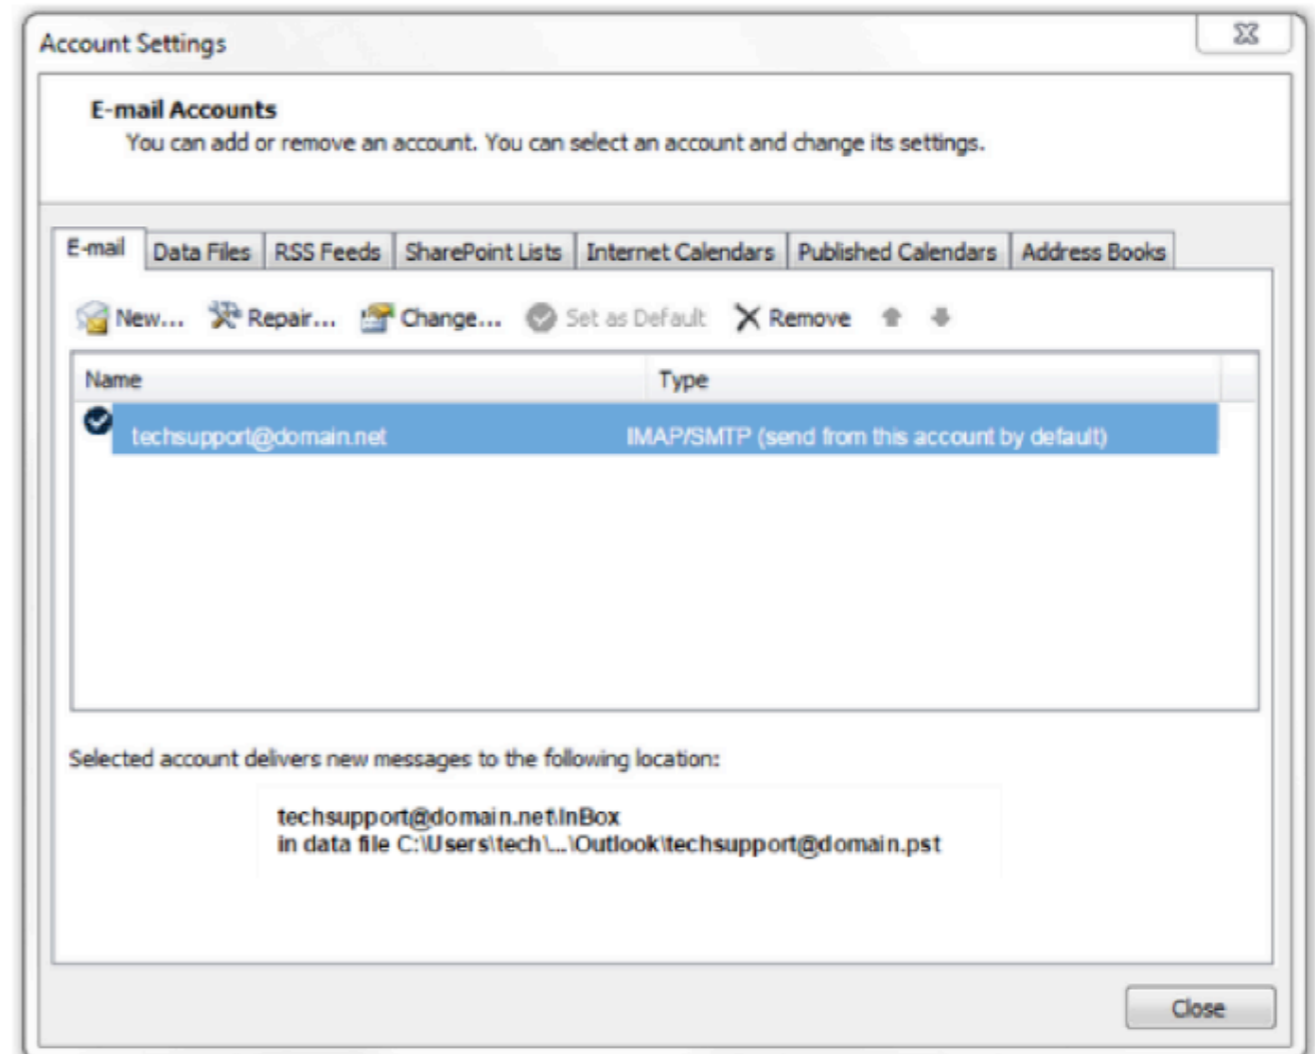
Account Settings

E-mail Accounts
You can add or remove an account. You can select an account and change its settings.

E-mail | Data Files | RSS Feeds | SharePoint Lists | Internet Calendars | Published Calendars | Address Books

New... Repair... Change... Set as Default Remove

| Name | Type |
|---|---|
| techsupport@domain.net | IMAP/SMTP (send from this account by default) |

Selected account delivers new messages to the following location:

techsupport@domain.net\InBox
in data file C:\Users\tech\...\Outlook\techsupport@domain.pst

Close